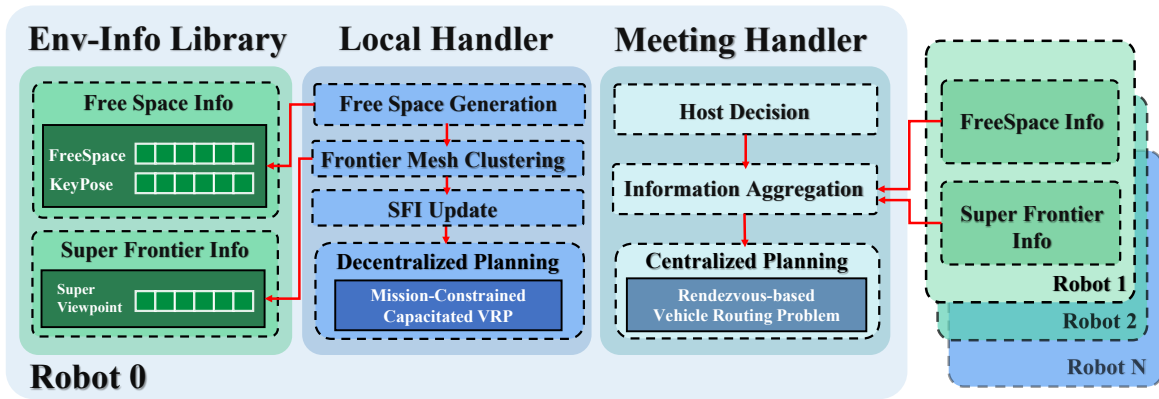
Env-Info Library

Free Space Info

FreeSpace

KeyPose

Super Frontier Info

Super Viewpoint

Local Handler

Free Space Generation

Frontier Mesh Clustering

SFI Update

Decentralized Planning

Mission-Constrained Capacitated VRP

Meeting Handler

Host Decision

Information Aggregation

Centralized Planning

Rendezvous-based Vehicle Routing Problem

Robot 0

FreeSpace Info

Super Frontier Info

Robot 1

Robot 2

Robot N